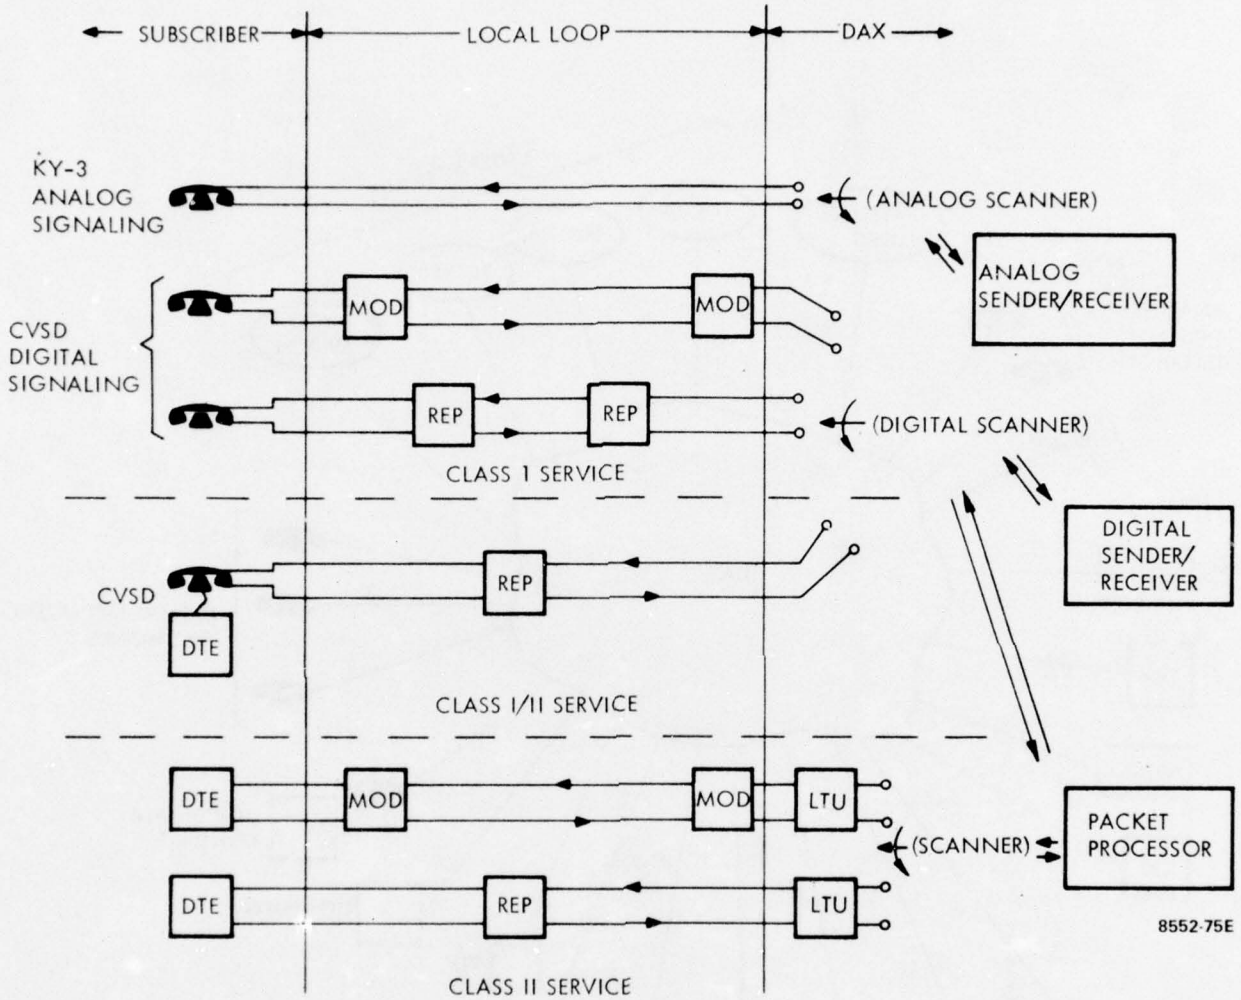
SUBSCRIBER
LOCAL LOOP
DAX

KY-3 ANALOG SIGNALING
(ANALOG SCANNER)
ANALOG SENDER/RECEIVER

CVSD DIGITAL SIGNALING
MOD
MOD
REP
REP
(DIGITAL SCANNER)
CLASS 1 SERVICE

DIGITAL SENDER/ RECEIVER

CVSD
DTE
REP
CLASS I/II SERVICE

DTE
MOD
MOD
LTU
(SCANNER)
PACKET PROCESSOR
DTE
REP
LTU

8552-75E

CLASS II SERVICE